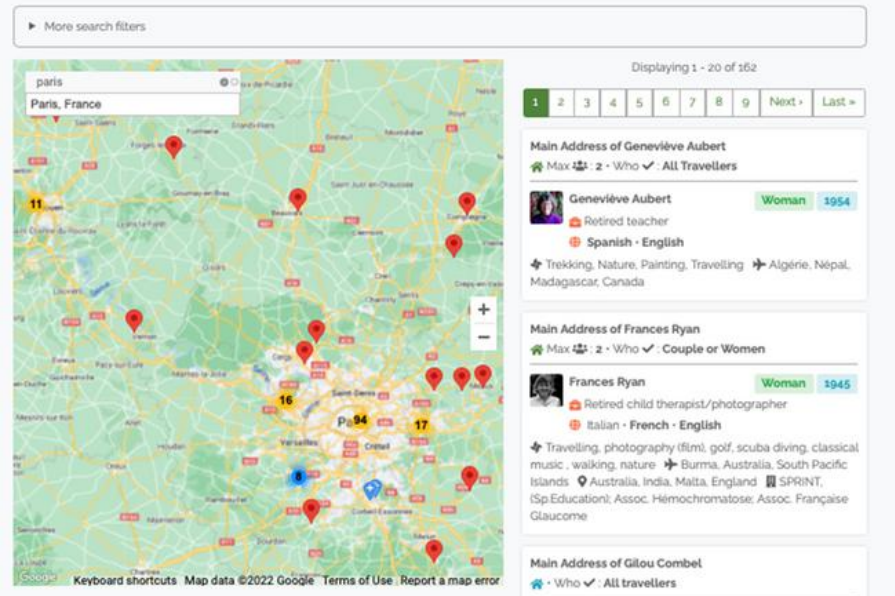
▸ More search filters

paris

Paris, France

11

16

94

17

8

Pa

Keyboard shortcuts Map data ©2022 Google Terms of Use Report a map error

Google

Displaying 1 - 20 of 162

1 2 3 4 5 6 7 8 9 Next › Last »

Main Address of Geneviève Aubert
Max : 2 - Who ✓ : All Travellers

Geneviève Aubert Woman 1954
Retired teacher
Spanish - English
Trekking, Nature, Painting, Travelling Algérie, Népal, Madagascar, Canada

Main Address of Frances Ryan
Max : 2 - Who ✓ : Couple or Women

Frances Ryan Woman 1945
Retired child therapist/photographer
Italian - French - English
Travelling, photography (film), golf, scuba diving, classical music , walking, nature Burma, Australia, South Pacific Islands Australia, India, Malta, England SPRINT, (Sp.Education); Assoc. Hémochromatose; Assoc. Française Glaucome

Main Address of Gilou Combel
- Who ✓ : All travellers